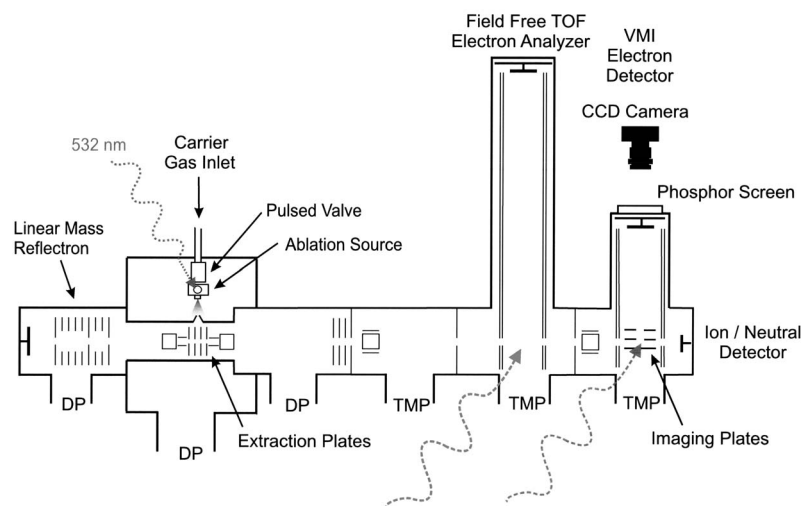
Field Free TOF Electron Analyzer

VMI Electron Detector

CCD Camera

532 nm

Carrier Gas Inlet

Pulsed Valve

Ablation Source

Phosphor Screen

Linear Mass Reflectron

Ion / Neutral Detector

DP

DP

TMP

TMP

TMP

DP

Extraction Plates

Imaging Plates